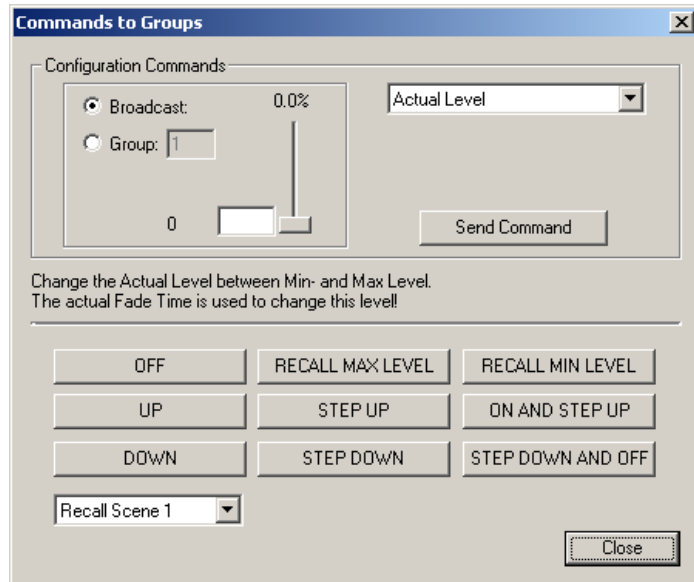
Commands to Groups
×

Configuration Commands

Broadcast:
Group: 1
0.0%
0

Actual Level

Send Command

Change the Actual Level between Min- and Max Level.
The actual Fade Time is used to change this level!

OFF
RECALL MAX LEVEL
RECALL MIN LEVEL
UP
STEP UP
ON AND STEP UP
DOWN
STEP DOWN
STEP DOWN AND OFF

Recall Scene 1

Close